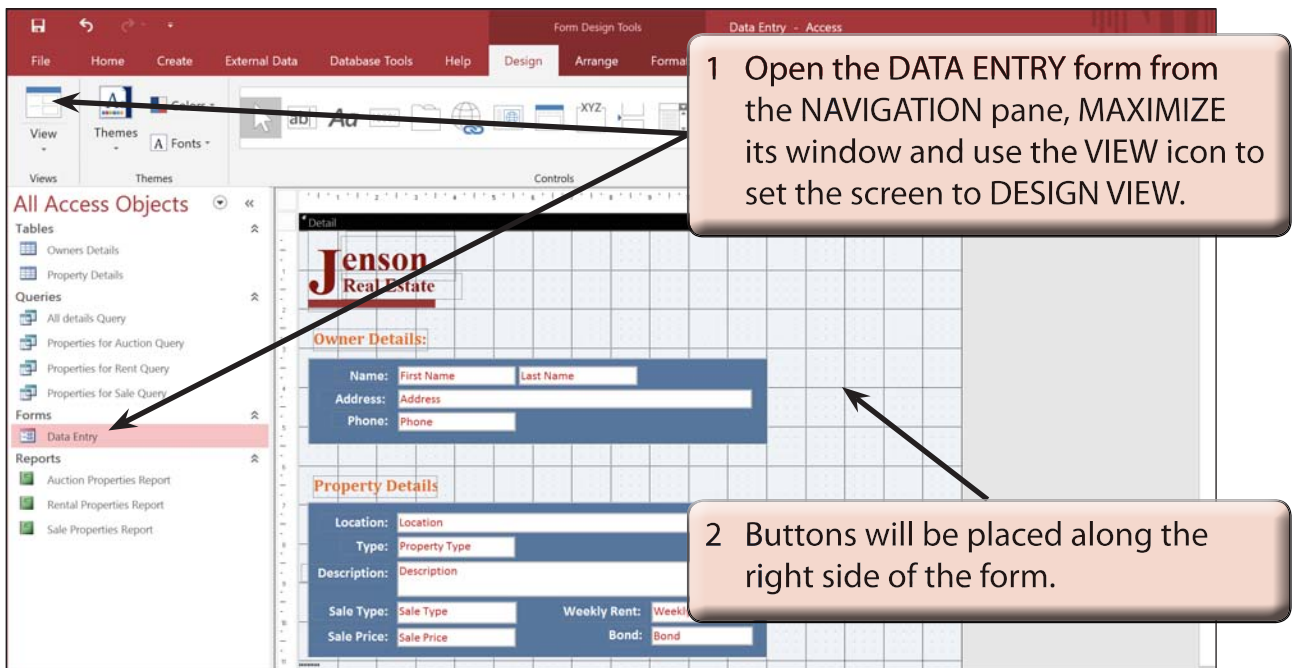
Form Design Tools

Data Entry - Access

File Home Create External Data Database Tools Help Design Arrange Format

View

Themes

Colors

A Fonts

Views Themes

Controls

1 Open the DATA ENTRY form from the NAVIGATION pane, MAXIMIZE its window and use the VIEW icon to set the screen to DESIGN VIEW.

All Access Objects

Tables

Owners Details

Property Details

Queries

All details Query

Properties for Auction Query

Properties for Rent Query

Properties for Sale Query

Forms

Data Entry

Reports

Auction Properties Report

Rental Properties Report

Sale Properties Report

Detail

Jenson

Real Estate

Owner Details:

Name: First Name Last Name

Address: Address

Phone: Phone

Property Details

Location: Location

Type: Property Type

Description: Description

Sale Type: Sale Type

Weekly Rent: Weekl

Sale Price: Sale Price

Bond: Bond

2 Buttons will be placed along the right side of the form.